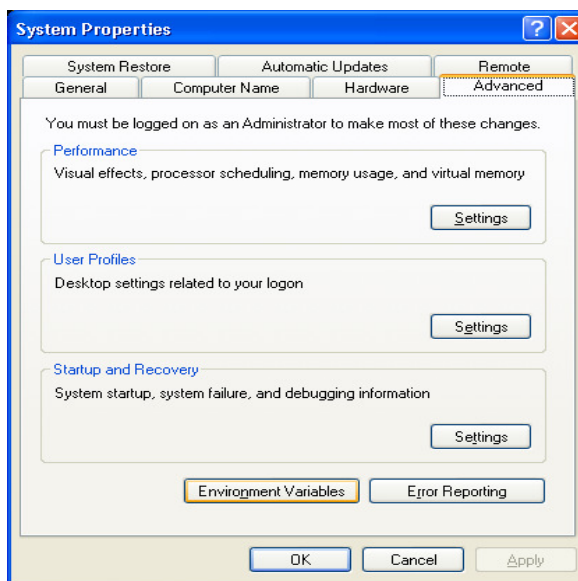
System Properties

System Restore | Automatic Updates | Remote
General | Computer Name | Hardware | Advanced

You must be logged on as an Administrator to make most of these changes.

Performance
Visual effects, processor scheduling, memory usage, and virtual memory

Settings

User Profiles
Desktop settings related to your logon

Settings

Startup and Recovery
System startup, system failure, and debugging information

Settings

Environment Variables
Error Reporting

OK
Cancel
Apply